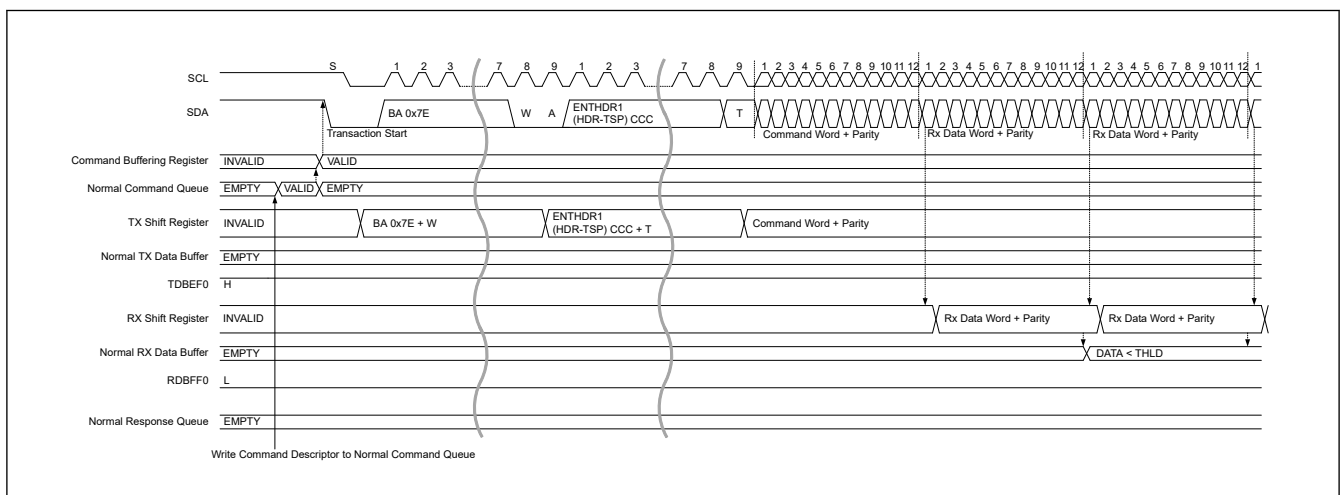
SCL
S 1 2 3 7 8 9 1 2 3 7 8 9 1 2 3 4 5 6 7 8 9 10 11 12 1 2 3 4 5 6 7 8 9 10 11 12 1 2 3 4 5 6 7 8 9 10 11 12 1

SDA
BA 0x7E W A ENTHDR1 (HDR-TSP) CCC T
Transaction Start
Command Word + Parity
Rx Data Word + Parity
Rx Data Word + Parity

Command Buffering Register INVALID VALID

Normal Command Queue EMPTY VALID EMPTY

TX Shift Register INVALID BA 0x7E + W ENTHDR1 (HDR-TSP) CCC + T Command Word + Parity

Normal TX Data Buffer EMPTY

TDBEF0 H

RX Shift Register INVALID Rx Data Word + Parity Rx Data Word + Parity

Normal RX Data Buffer EMPTY DATA < THLD

RDBFF0 L

Normal Response Queue EMPTY

Write Command Descriptor to Normal Command Queue